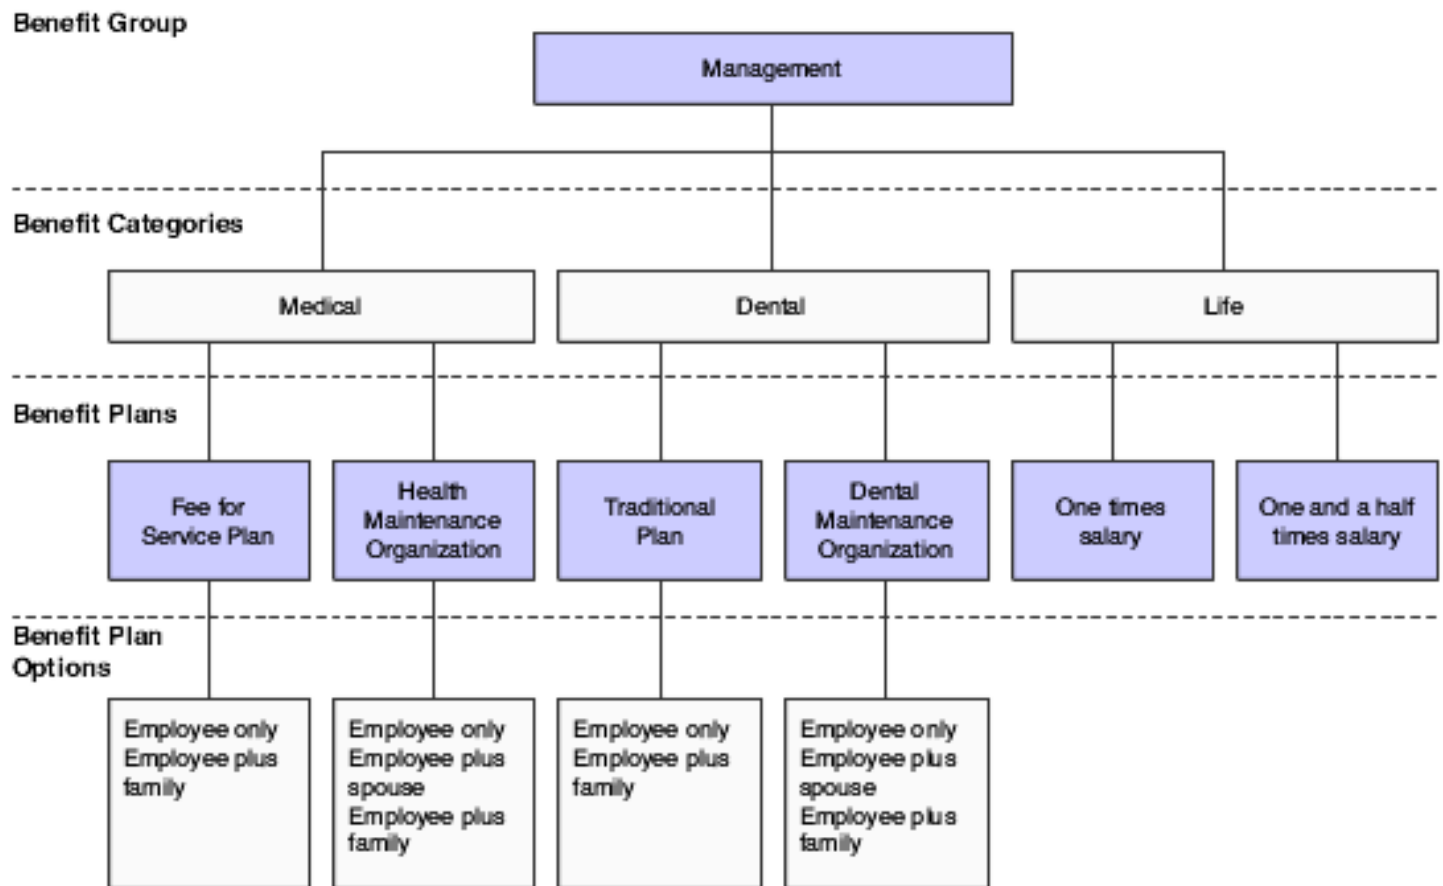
Benefit Group

Management

Benefit Categories

Medical

Dental

Life

Benefit Plans

Fee for Service Plan

Health Maintenance Organization

Traditional Plan

Dental Maintenance Organization

One times salary

One and a half times salary

Benefit Plan Options

Employee only
Employee plus family

Employee only
Employee plus spouse
Employee plus family

Employee only
Employee plus family

Employee only
Employee plus spouse
Employee plus family